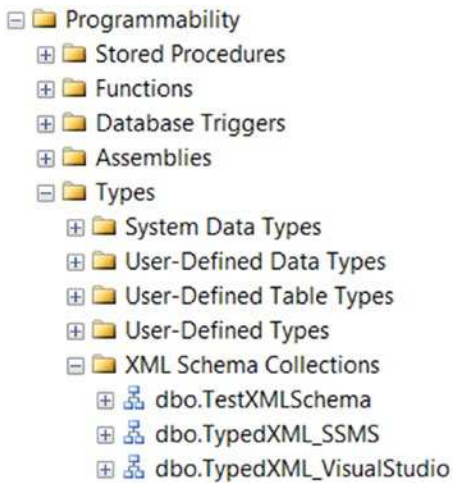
Programmability
Stored Procedures
Functions
Database Triggers
Assemblies
Types
System Data Types
User-Defined Data Types
User-Defined Table Types
User-Defined Types
XML Schema Collections
dbo.TestXMLSchema
dbo.TypedXML_SSMS
dbo.TypedXML_VisualStudio